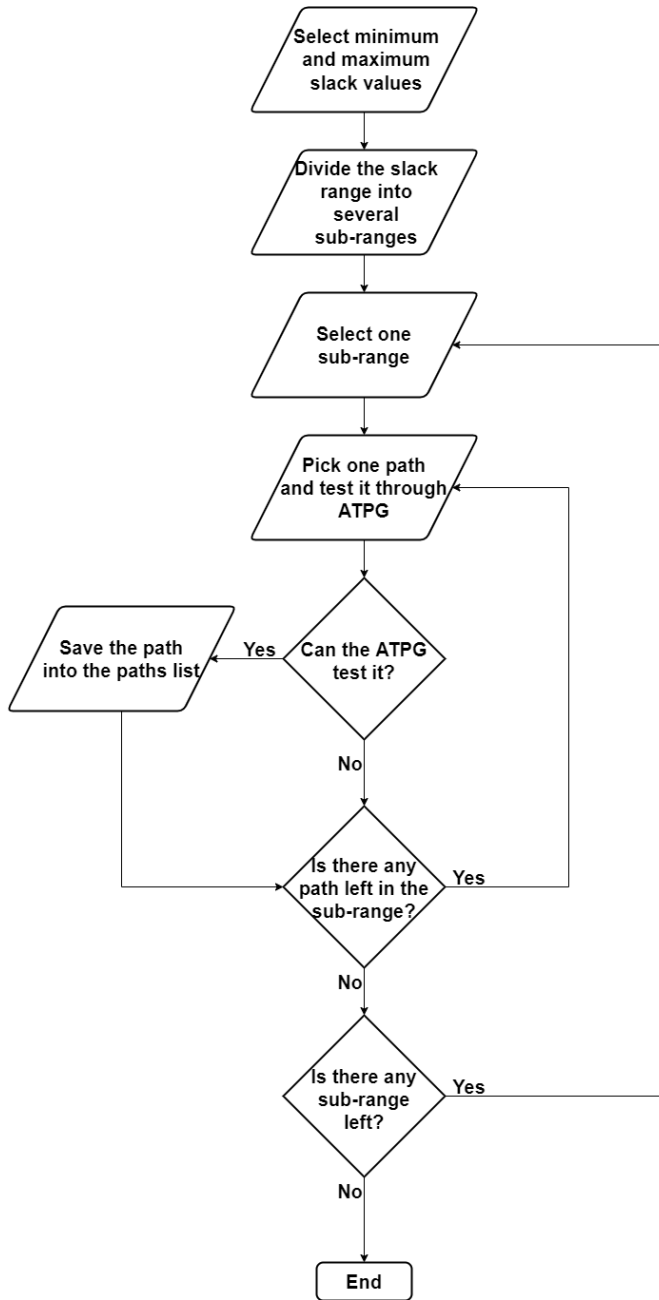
Select minimum and maximum slack values

Divide the slack range into several sub-ranges

Select one sub-range

Pick one path and test it through ATPG

Can the ATPG test it?

Yes

Save the path into the paths list

No

Is there any path left in the sub-range?

Yes

No

Is there any sub-range left?

Yes

No

End